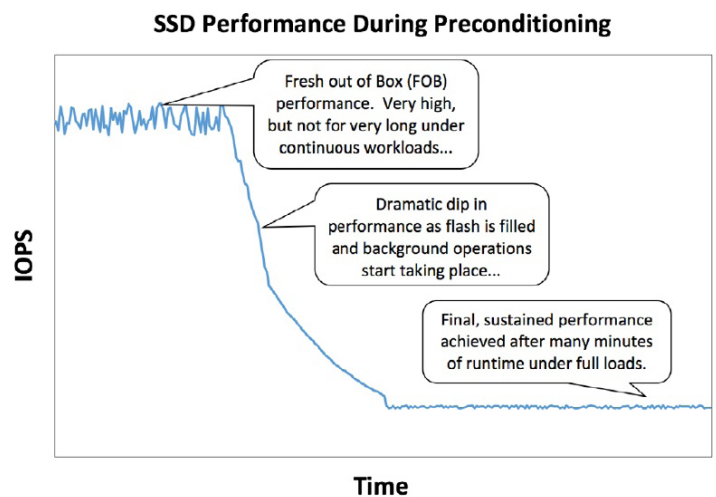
SSD Performance During Preconditioning

Fresh out of Box (FOB) performance. Very high, but not for very long under continuous workloads...

Dramatic dip in performance as flash is filled and background operations start taking place...

Final, sustained performance achieved after many minutes of runtime under full loads.

IOPS

Time